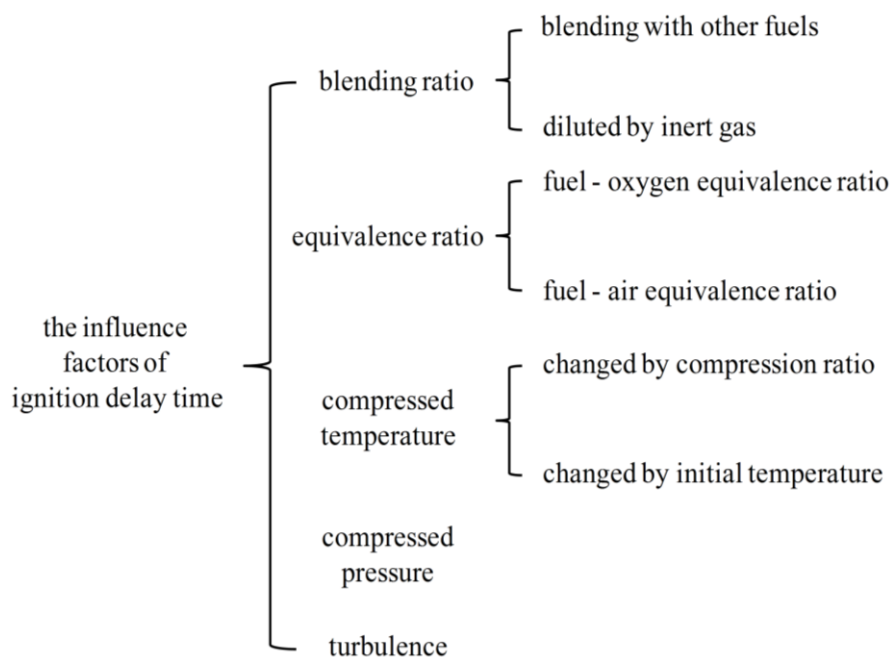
the influence factors of ignition delay time

blending ratio

blending with other fuels

diluted by inert gas

equivalence ratio

fuel - oxygen equivalence ratio

fuel - air equivalence ratio

compressed temperature

changed by compression ratio

changed by initial temperature

compressed pressure

turbulence